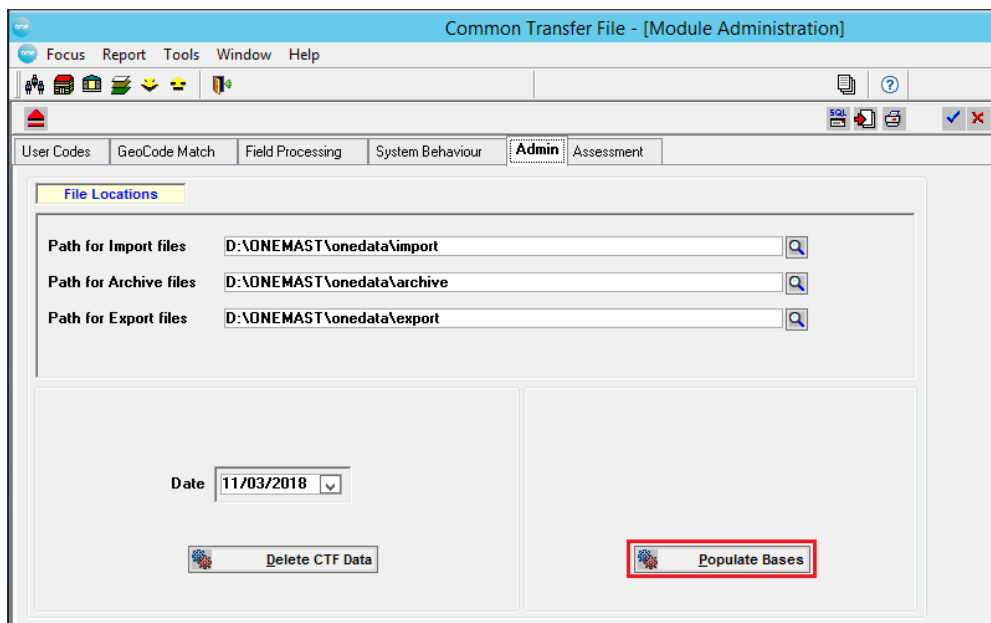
Common Transfer File - [Module Administration]

Focus Report Tools Window Help

SQL

User Codes | GeoCode Match | Field Processing | System Behaviour | Admin | Assessment

File Locations

Path for Import files D:\ONEMAST\onedata\import

Path for Archive files D:\ONEMAST\onedata\archive

Path for Export files D:\ONEMAST\onedata\export

Date 11/03/2018

Delete CTF Data

Populate Bases